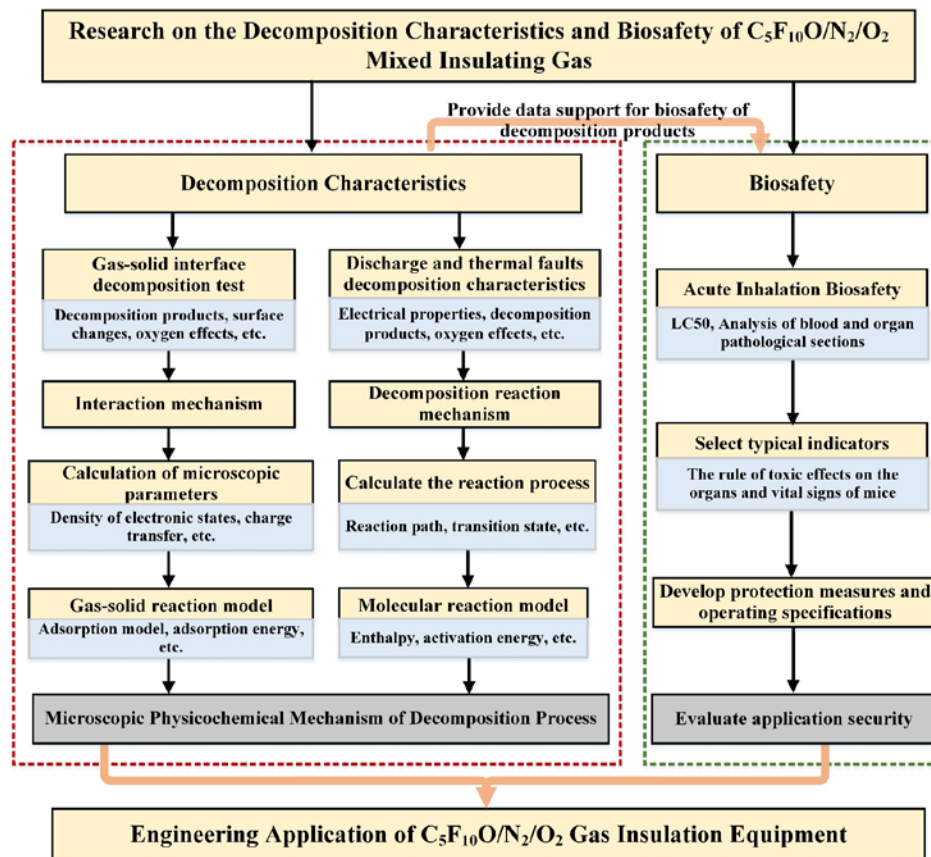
Research on the Decomposition Characteristics and Biosafety of $C_5F_{10}O/N_2/O_2$ Mixed Insulating Gas

Provide data support for biosafety of decomposition products

Decomposition Characteristics

Gas-solid interface decomposition test

Decomposition products, surface changes, oxygen effects, etc.

Interaction mechanism

Calculation of microscopic parameters

Density of electronic states, charge transfer, etc.

Gas-solid reaction model

Adsorption model, adsorption energy, etc.

Discharge and thermal faults decomposition characteristics

Electrical properties, decomposition products, oxygen effects, etc.

Decomposition reaction mechanism

Calculate the reaction process

Reaction path, transition state, etc.

Molecular reaction model

Enthalpy, activation energy, etc.

Microscopic Physicochemical Mechanism of Decomposition Process

Biosafety

Acute Inhalation Biosafety

LC50, Analysis of blood and organ pathological sections

Select typical indicators

The rule of toxic effects on the organs and vital signs of mice

Develop protection measures and operating specifications

Evaluate application security

Engineering Application of $C_5F_{10}O/N_2/O_2$ Gas Insulation Equipment